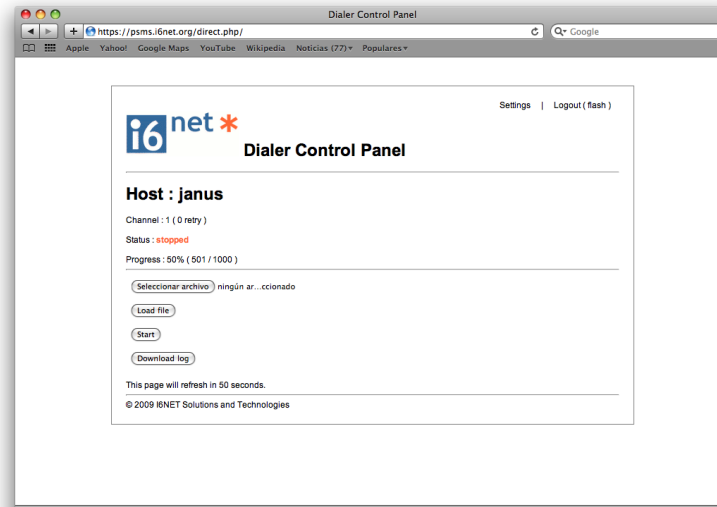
Dialer Control Panel

https://psms.i6net.org/direct.php/

Google

Apple Yahoo! Google Maps YouTube Wikipedia Noticias (77) Populares

Settings | Logout ( flash )

i6 net *

Dialer Control Panel

Host : janus

Channel : 1 ( 0 retry )

Status : stopped

Progress : 50% ( 501 / 1000 )

Seleccionar archivo ningún ar...ccionado

Load file

Start

Download log

This page will refresh in 50 seconds.

© 2009 I6NET Solutions and Technologies